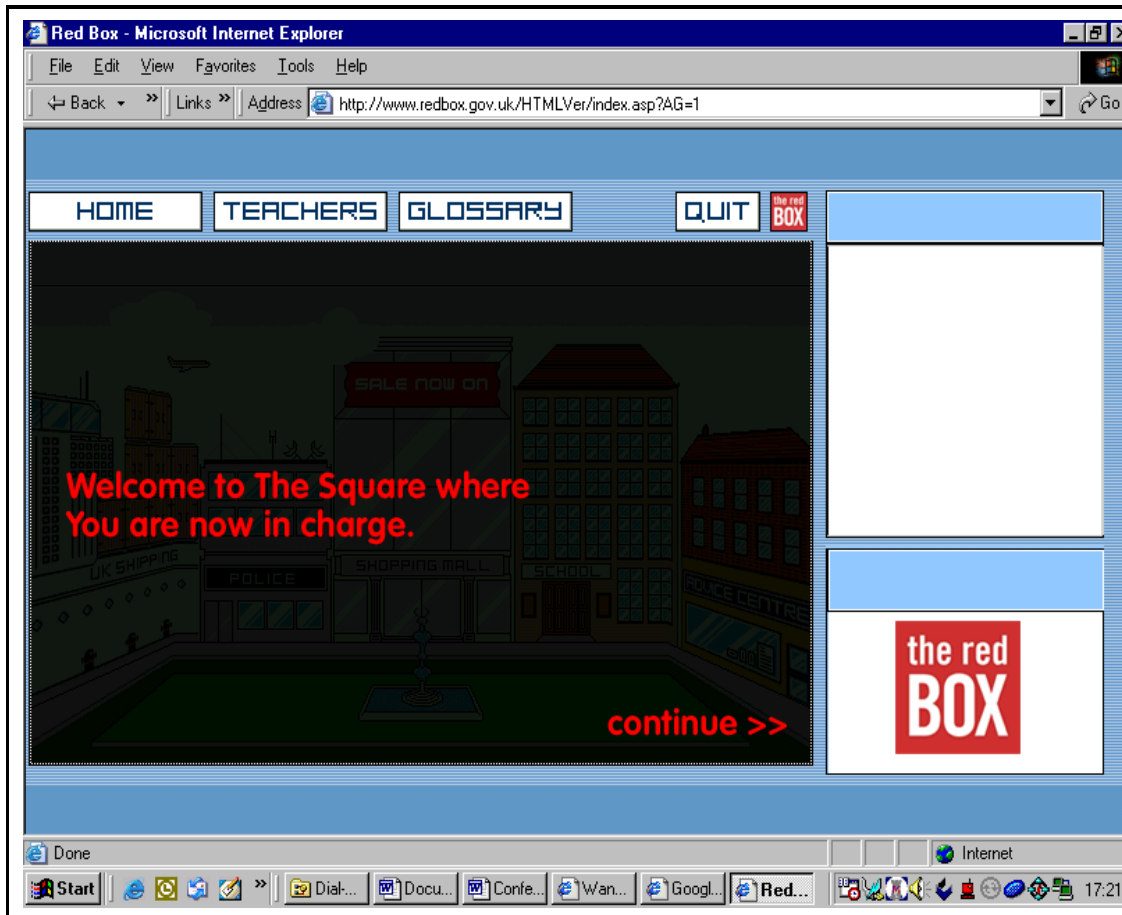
Red Box - Microsoft Internet Explorer

File Edit View Favorites Tools Help

Back » Links » Address http://www.redbox.gov.uk/HTMLVer/index.asp?AG=1 Go

HOME TEACHERS GLOSSARY QUIT the red BOX

SALE NOW ON

Welcome to The Square where You are now in charge.

UK SHIPPING POLICE SHOPPING MALL SCHOOL ADVICE CENTRE

continue >>

the red BOX

Done Internet

Start Dial-... Docu... Confe... Wan... Googl... Red... 17:21